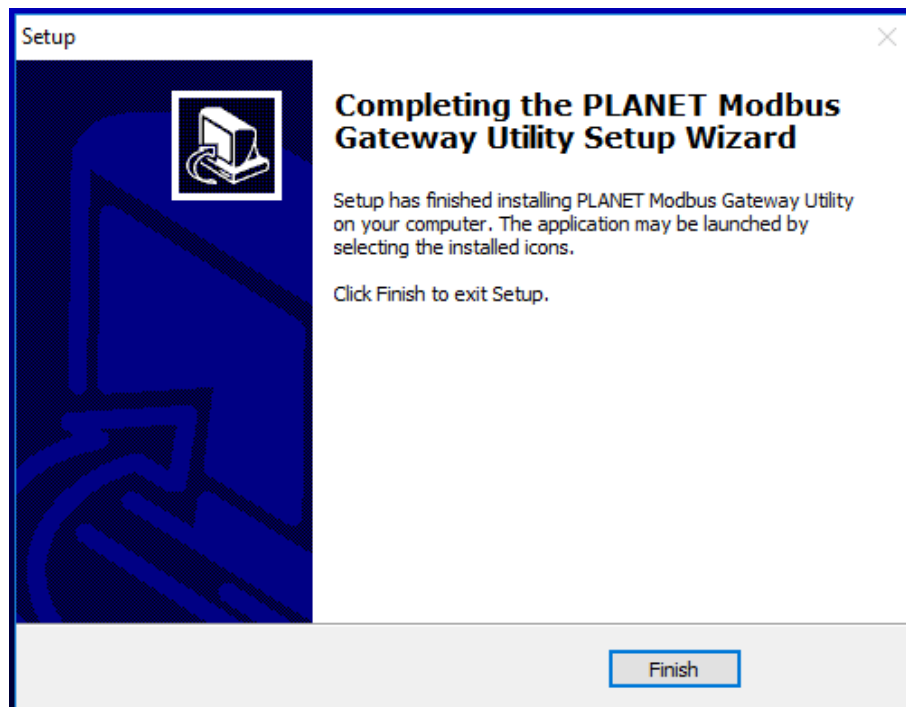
Setup

Completing the PLANET Modbus Gateway Utility Setup Wizard

Setup has finished installing PLANET Modbus Gateway Utility on your computer. The application may be launched by selecting the installed icons.

Click Finish to exit Setup.

Finish